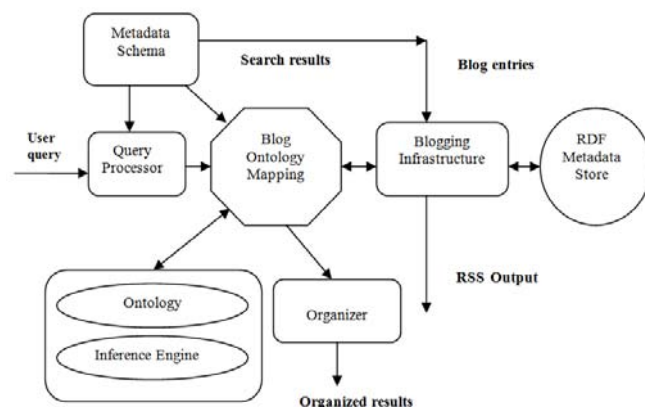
Metadata Schema

Search results

Blog entries

User query

Query Processor

Blog Ontology Mapping

Blogging Infrastructure

RDF Metadata Store

RSS Output

Ontology

Inference Engine

Organizer

Organized results